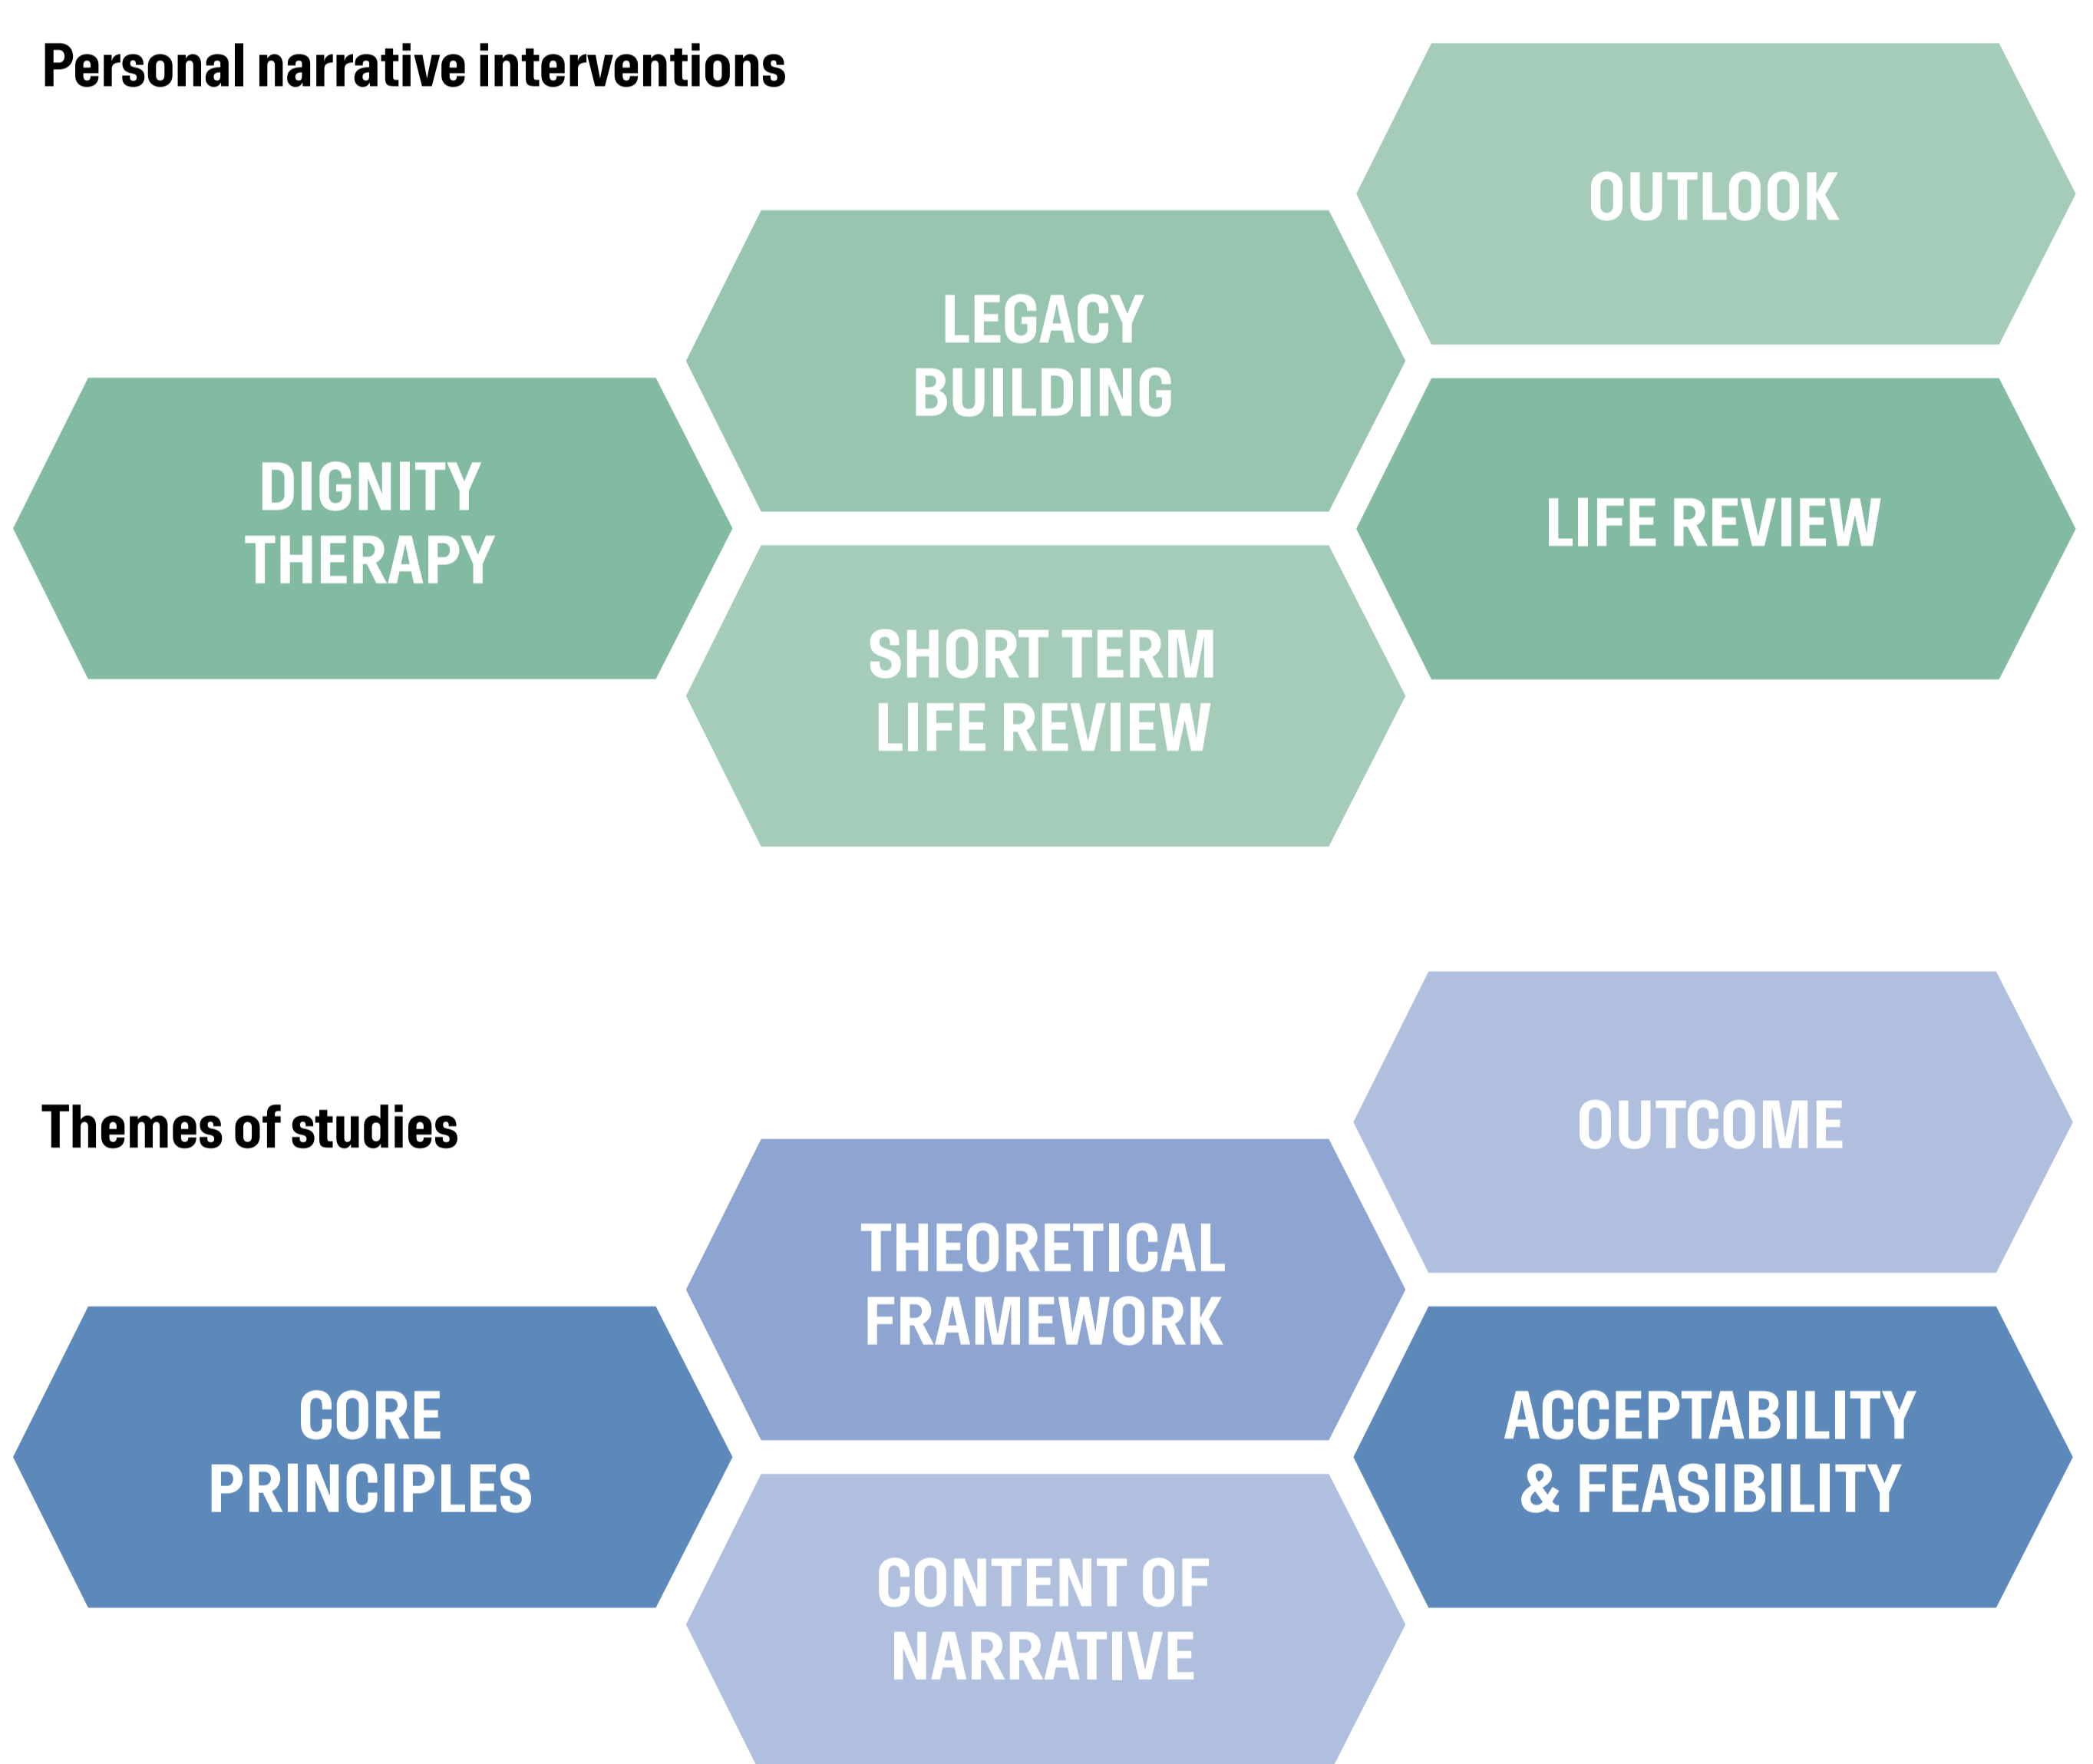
Personal narrative interventions

OUTLOOK

LEGACY BUILDING

DIGNITY THERAPY

LIFE REVIEW

SHORT TERM LIFE REVIEW

Themes of studies

OUTCOME

THEORETICAL FRAMEWORK

CORE PRINCIPLES

ACCEPTABILITY & FEASIBILITY

CONTENT OF NARRATIVE